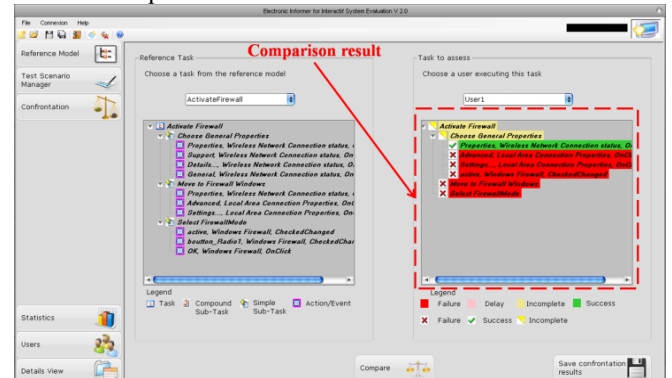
Electronic Informer for Interactif System Evaluation V 2.0

File Connexion Help

Reference Model

Test Scenario Manager

Confrontation

Statistics

Users

Details View

Reference Task

Choose a task from the reference model

ActivateFirewall

Activate Firewall
Choose General Properties
Properties, Wireless Network Connection status, (
Support, Wireless Network Connection status, On(
Details..., Wireless Network Connection status, O
General, Wireless Network Connection status, O
Move to Firewall Windows
Properties, Wireless Network Connection status, (
Advanced, Local Area Connection Properties, OnC
Settings..., Local Area Connection Properties, On(
Select FirewallMode
active, Windows Firewall, CheckedChanged
boutton_Radio1, Windows Firewall, CheckedChar
OK, Windows Firewall, OnClick

Legend
Task Compound Sub-Task Simple Sub-Task Action/Event

Comparison result

Task to assess

Choose a user executing this task

User1

Activate Firewall
Choose General Properties
Properties, Wireless Network Connection status, O
Advanced, Local Area Connection Properties, OnCl
Settings..., Local Area Connection Properties, OnC
active, Windows Firewall, CheckedChanged
Move to Firewall Windows
Select FirewallMode

Legend
Failure Delay Incomplete Success
Failure Success Incomplete

Compare

Save confrontation results